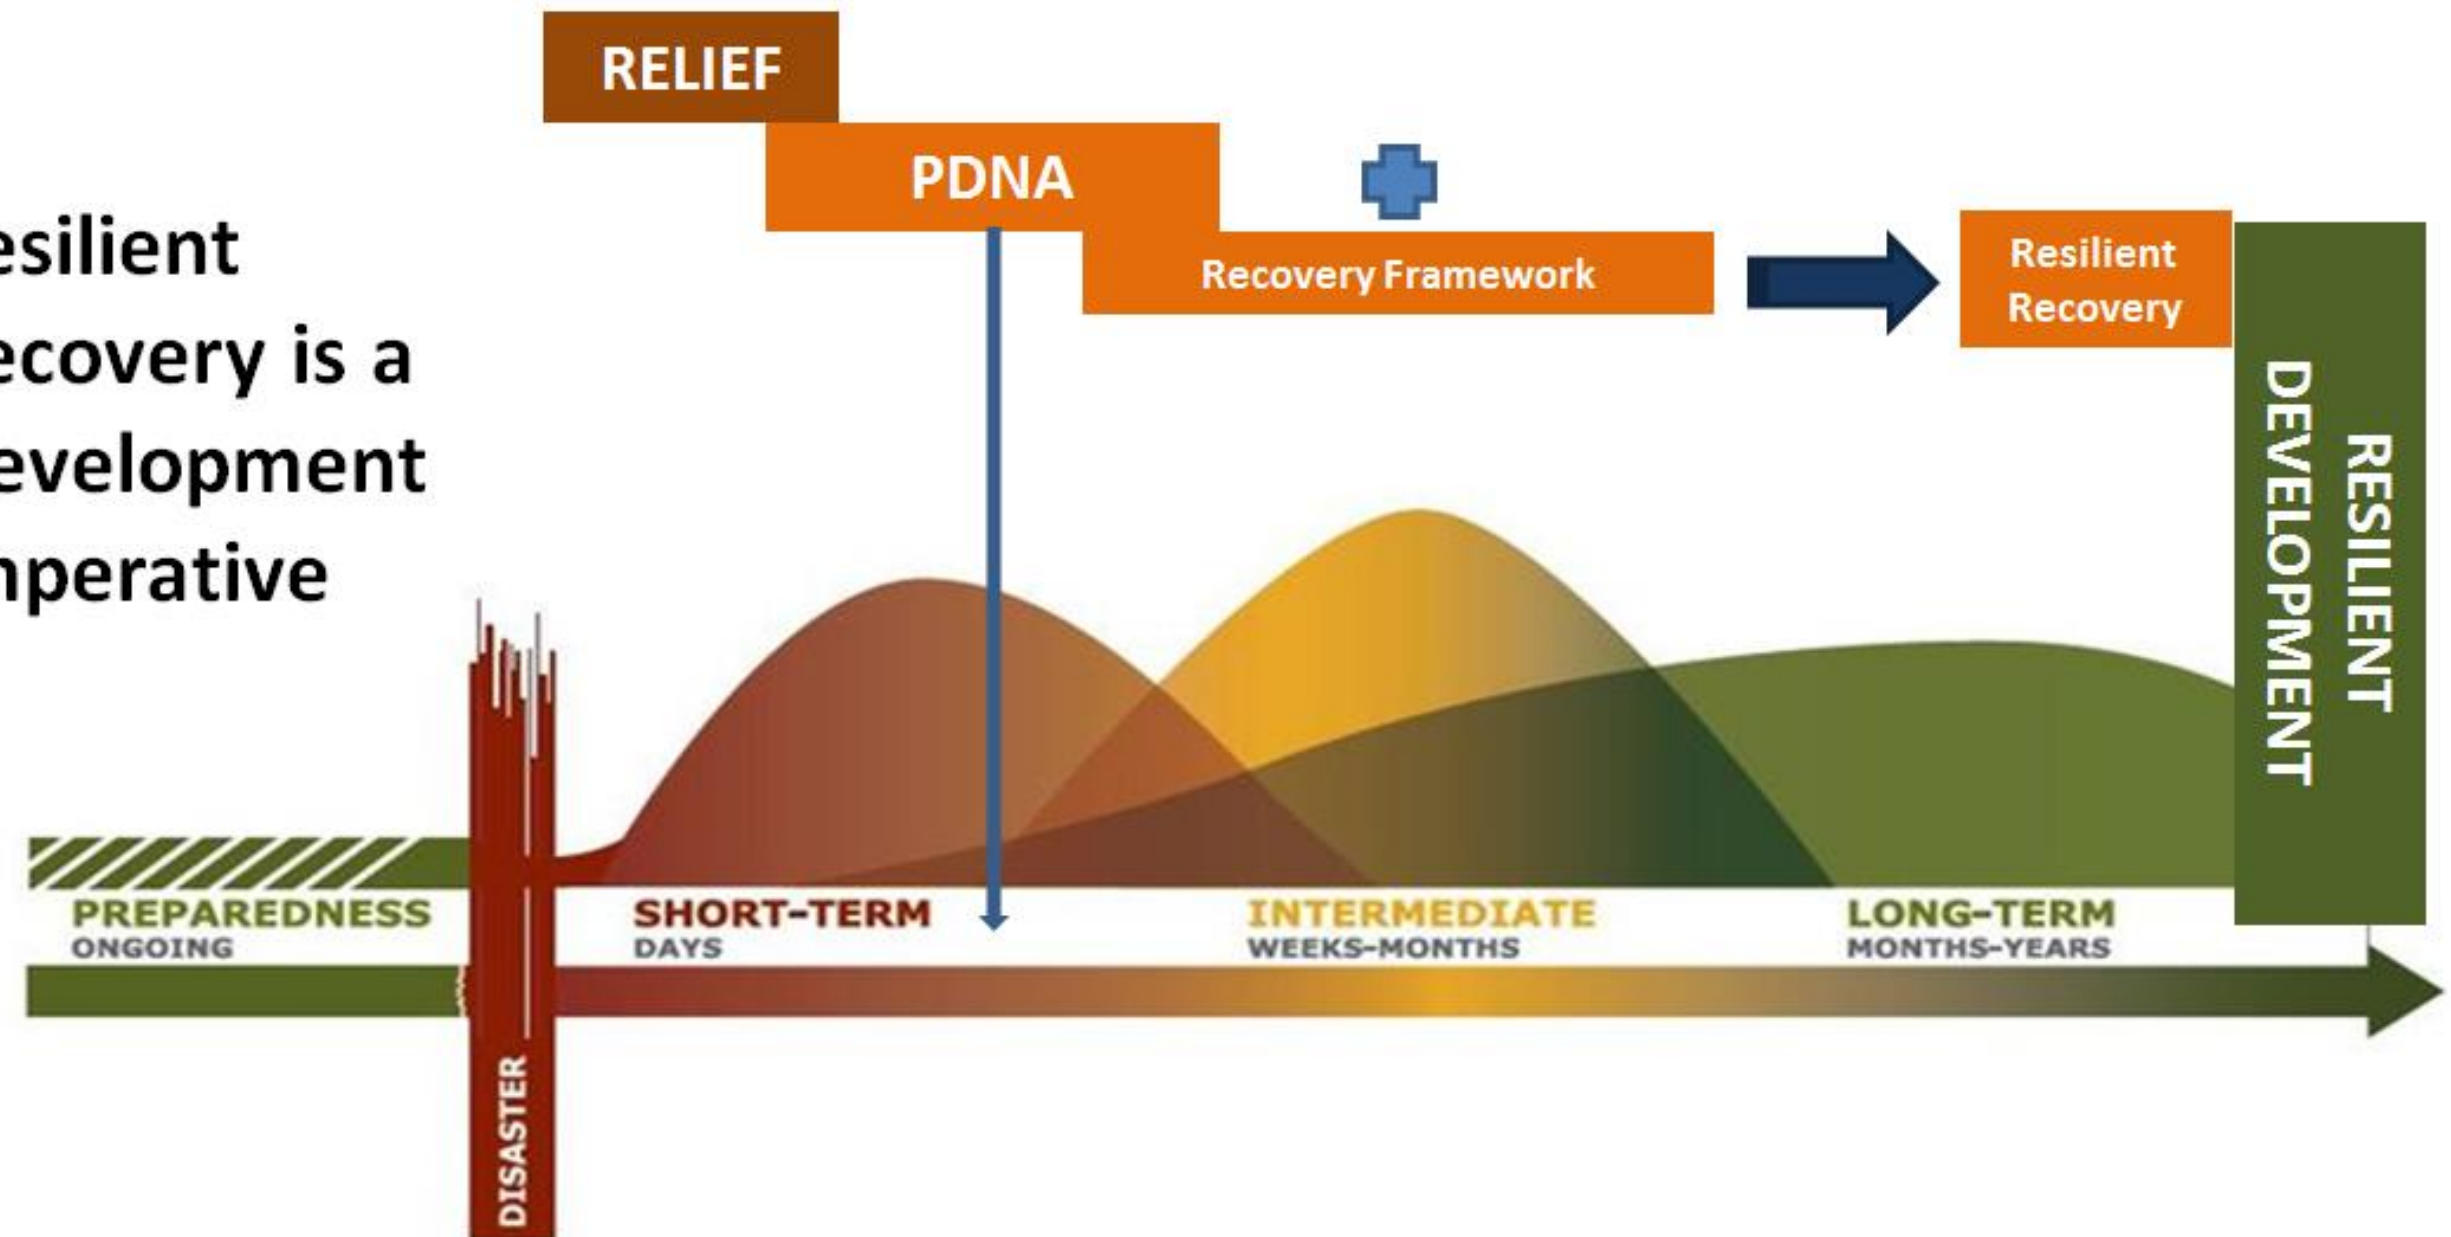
esilient ecovery is a evelopment nperative

RELIEF

PDNA

Recovery Framework

Resilient Recovery

RESILIENT DEVELOPMENT

PREPAREDNESS
ONGOING

DISASTER

SHORT-TERM
DAYS

INTERMEDIATE
WEEKS-MONTHS

LONG-TERM
MONTHS-YEARS